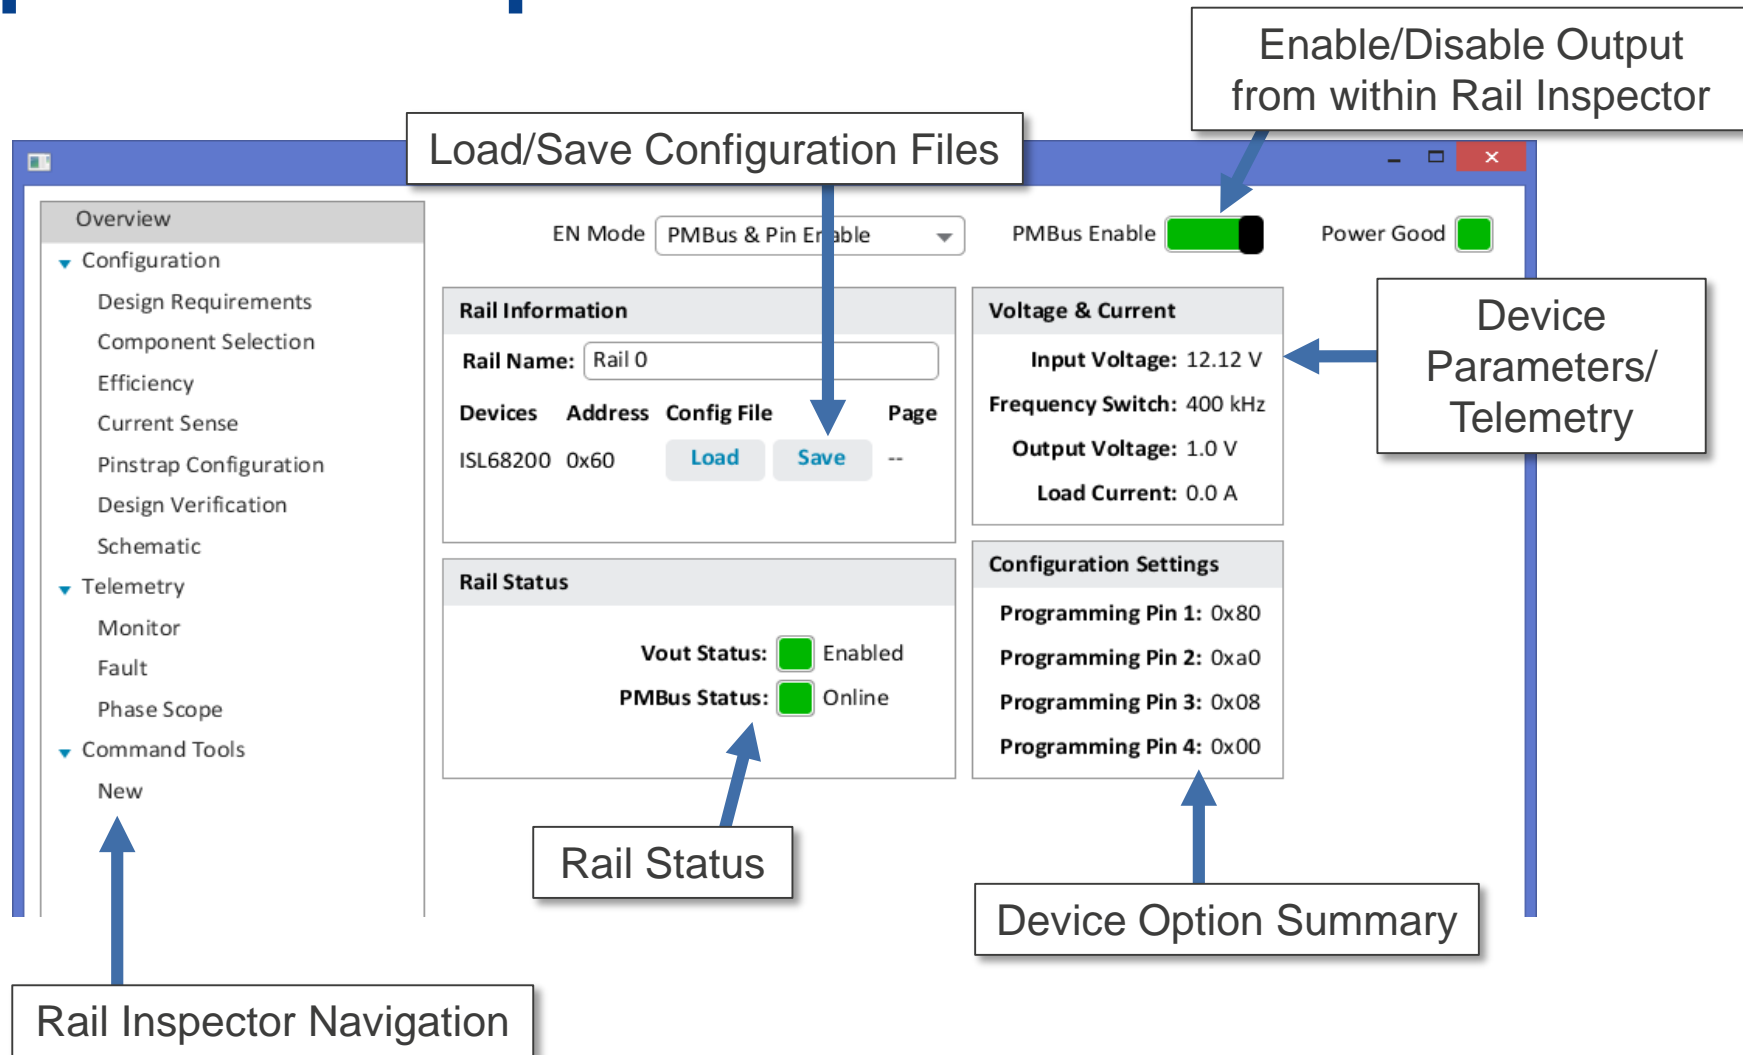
Enable/Disable Output from within Rail Inspector

Load/Save Configuration Files

Overview
Configuration
Design Requirements
Component Selection
Efficiency
Current Sense
Pinstrap Configuration
Design Verification
Schematic
Telemetry
Monitor
Fault
Phase Scope
Command Tools
New

EN Mode PMBus & Pin Enable
PMBus Enable
Power Good

Rail Information
Rail Name: Rail 0

| Devices | Address | Config File | | Page |
|---|---|---|---|---|
| ISL68200 | 0x60 | Load | Save | -- |

Voltage & Current
Input Voltage: 12.12 V
Frequency Switch: 400 kHz
Output Voltage: 1.0 V
Load Current: 0.0 A

Device Parameters/ Telemetry

Rail Status
Vout Status: Enabled
PMBus Status: Online

Configuration Settings
Programming Pin 1: 0x80
Programming Pin 2: 0xa0
Programming Pin 3: 0x08
Programming Pin 4: 0x00

Rail Status

Device Option Summary

Rail Inspector Navigation